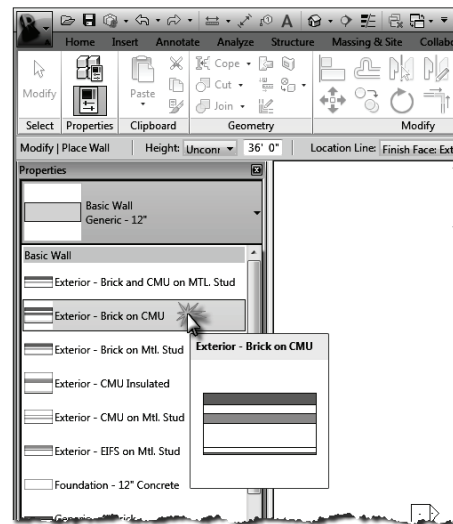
Home Insert Annotate Analyze Structure Massing & Site Collabo

Modify

Paste

Cope

Cut

Join

Select Properties Clipboard Geometry Modify

Modify | Place Wall Height: Unconr 36' 0" Location Line: Finish Face: Ext

Properties

Basic Wall
Generic - 12"

Basic Wall

Exterior - Brick and CMU on MTL. Stud

Exterior - Brick on CMU

Exterior - Brick on Mtl. Stud

Exterior - CMU Insulated

Exterior - CMU on Mtl. Stud

Exterior - EIFS on Mtl. Stud

Foundation - 12" Concrete

Exterior - Brick on CMU